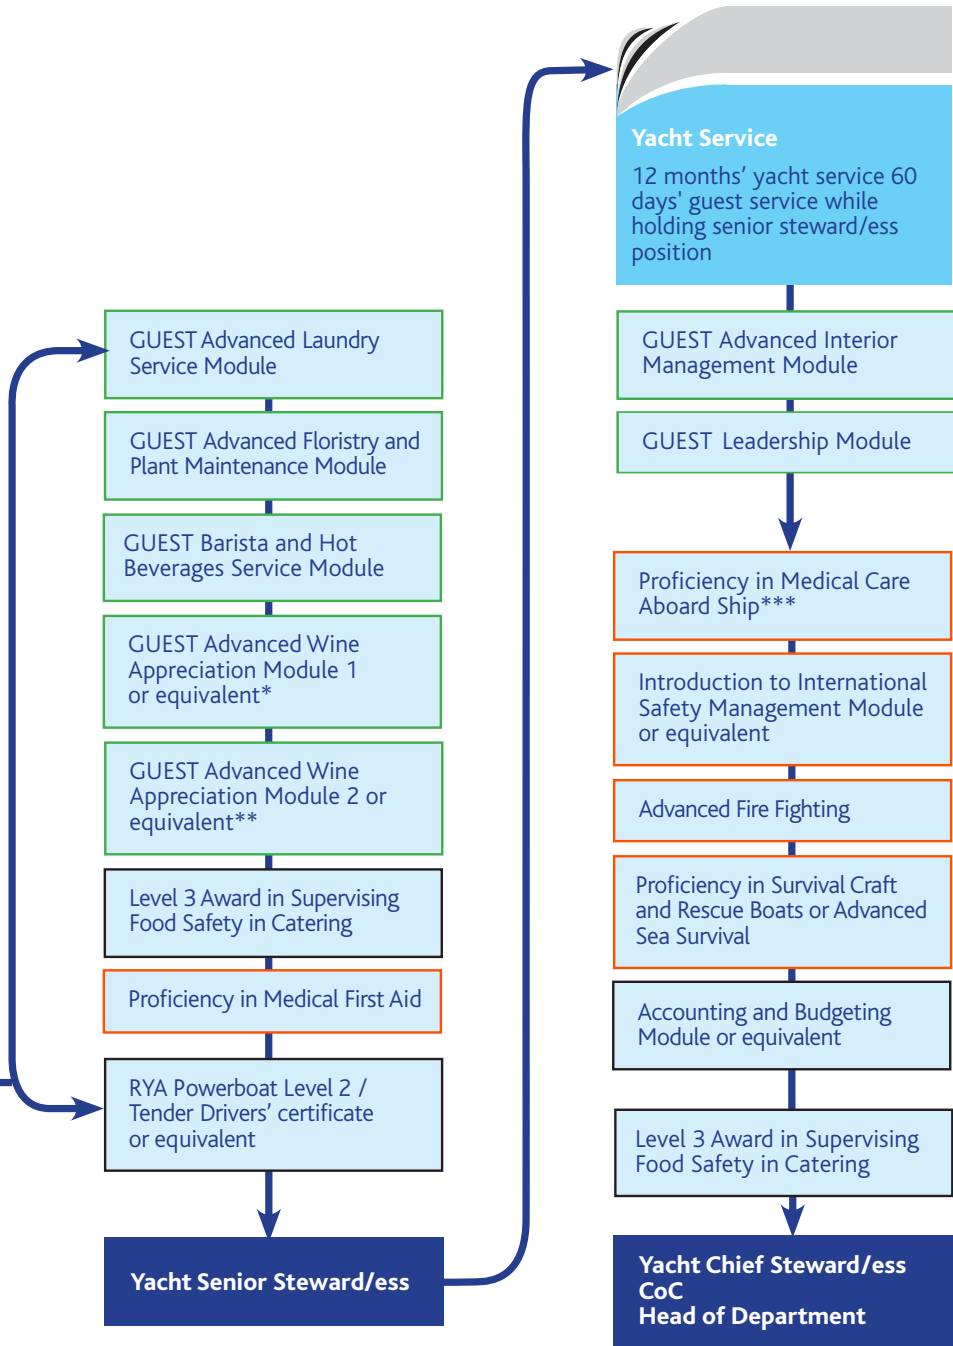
GUEST Advanced Laundry Service Module

GUEST Advanced Floristry and Plant Maintenance Module

GUEST Barista and Hot Beverages Service Module

GUEST Advanced Wine Appreciation Module 1 or equivalent*

GUEST Advanced Wine Appreciation Module 2 or equivalent**

Level 3 Award in Supervising Food Safety in Catering

Proficiency in Medical First Aid

RYA Powerboat Level 2 / Tender Drivers' certificate or equivalent

Yacht Senior Steward/ess

Yacht Service

12 months' yacht service 60 days' guest service while holding senior steward/ess position

GUEST Advanced Interior Management Module

GUEST Leadership Module

Proficiency in Medical Care Aboard Ship***

Introduction to International Safety Management Module or equivalent

Advanced Fire Fighting

Proficiency in Survival Craft and Rescue Boats or Advanced Sea Survival

Accounting and Budgeting Module or equivalent

Level 3 Award in Supervising Food Safety in Catering

Yacht Chief Steward/ess
CoC
Head of Department